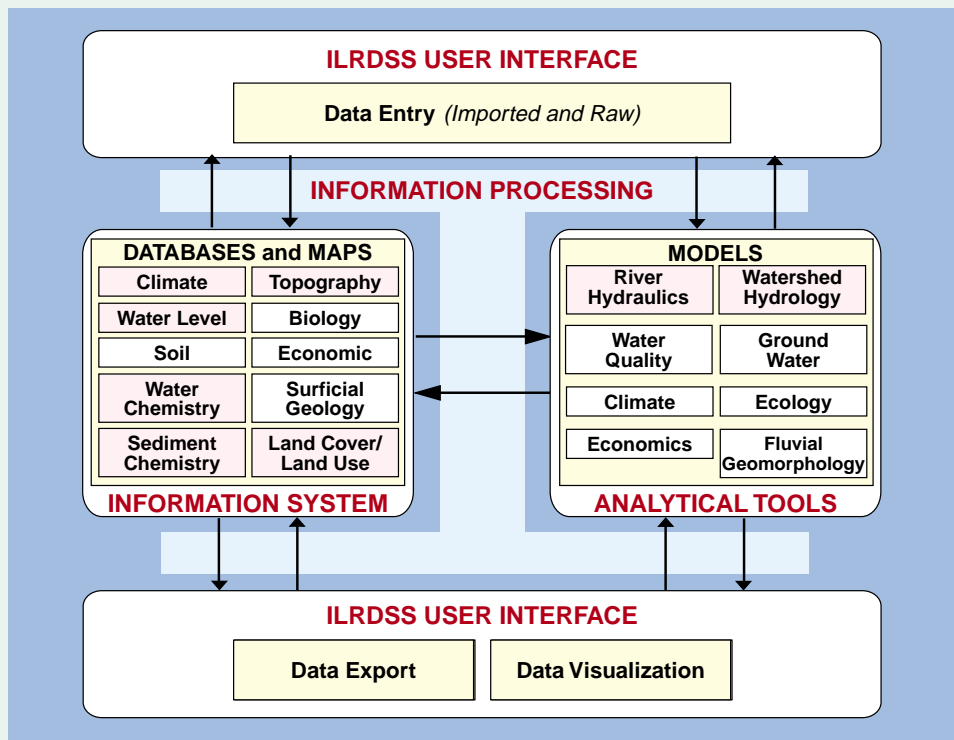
ILRDSS USER INTERFACE

Data Entry (Imported and Raw)

INFORMATION PROCESSING

DATABASES and MAPS

| Climate | Topography |
|---|---|
| Water Level | Biology |
| Soil | Economic |
| Water Chemistry | Surficial Geology |
| Sediment Chemistry | Land Cover/ Land Use |

INFORMATION SYSTEM

MODELS

| River Hydraulics | Watershed Hydrology |
|---|---|
| Water Quality | Ground Water |
| Climate | Ecology |
| Economics | Fluvial Geomorphology |

ANALYTICAL TOOLS

ILRDSS USER INTERFACE

Data Export

Data Visualization